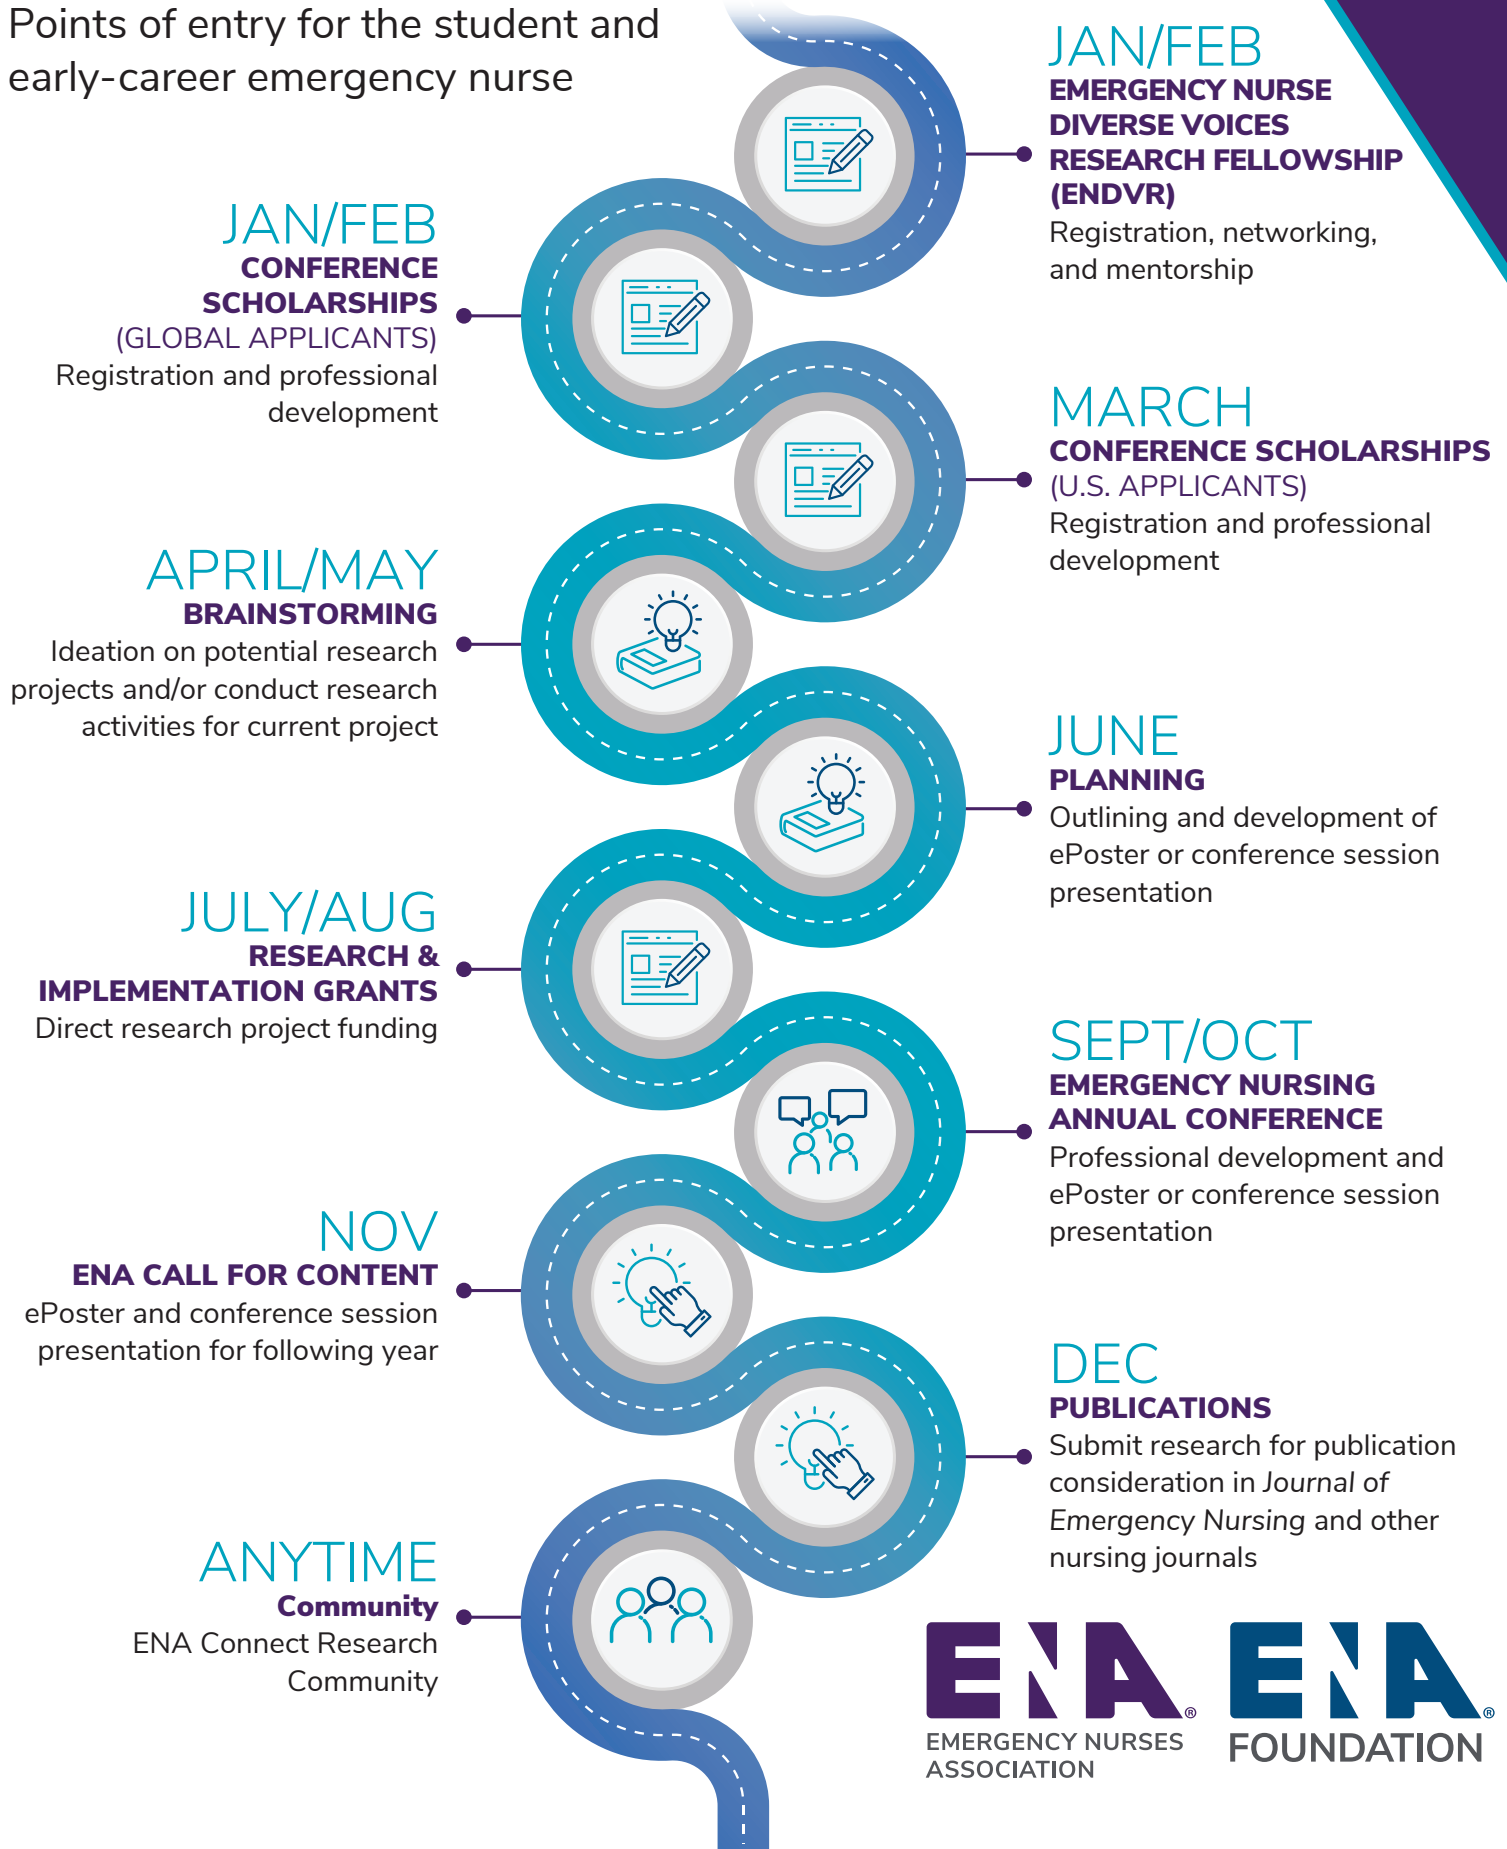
Points of entry for the student and early-career emergency nurse

JAN/FEB
EMERGENCY NURSE DIVERSE VOICES RESEARCH FELLOWSHIP (ENDVR)
Registration, networking, and mentorship

JAN/FEB
CONFERENCE SCHOLARSHIPS
(GLOBAL APPLICANTS)
Registration and professional development

MARCH
CONFERENCE SCHOLARSHIPS
(U.S. APPLICANTS)
Registration and professional development

APRIL/MAY
BRAINSTORMING
Ideation on potential research projects and/or conduct research activities for current project

JUNE
PLANNING
Outlining and development of ePoster or conference session presentation

JULY/AUG
RESEARCH & IMPLEMENTATION GRANTS
Direct research project funding

SEPT/OCT
EMERGENCY NURSING ANNUAL CONFERENCE
Professional development and ePoster or conference session presentation

NOV
ENA CALL FOR CONTENT
ePoster and conference session presentation for following year

DEC
PUBLICATIONS
Submit research for publication consideration in *Journal of Emergency Nursing* and other nursing journals

ANYTIME
Community
ENA Connect Research Community

ENA®
EMERGENCY NURSES ASSOCIATION

ENA®
FOUNDATION